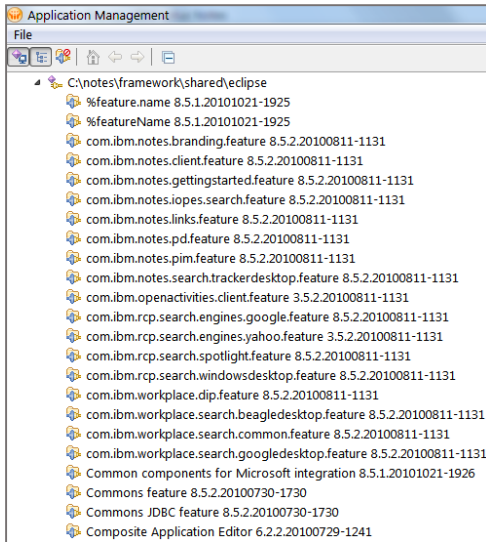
Application Management

File

C:\notes\framework\shared\eclipse
%feature.name 8.5.1.20101021-1925
%featureName 8.5.1.20101021-1925
com.ibm.notes.branding.feature 8.5.2.20100811-1131
com.ibm.notes.client.feature 8.5.2.20100811-1131
com.ibm.notes.gettingstarted.feature 8.5.2.20100811-1131
com.ibm.notes.iopes.search.feature 8.5.2.20100811-1131
com.ibm.notes.links.feature 8.5.2.20100811-1131
com.ibm.notes.pd.feature 8.5.2.20100811-1131
com.ibm.notes.pim.feature 8.5.2.20100811-1131
com.ibm.notes.search.trackerdesktop.feature 8.5.2.20100811-1131
com.ibm.openactivities.client.feature 3.5.2.20100811-1131
com.ibm.rcp.search.engines.google.feature 8.5.2.20100811-1131
com.ibm.rcp.search.engines.yahoo.feature 3.5.2.20100811-1131
com.ibm.rcp.search.spotlight.feature 8.5.2.20100811-1131
com.ibm.rcp.search.windowsdesktop.feature 8.5.2.20100811-1131
com.ibm.workplace.dip.feature 8.5.2.20100811-1131
com.ibm.workplace.search.beagledesktop.feature 8.5.2.20100811-1131
com.ibm.workplace.search.common.feature 8.5.2.20100811-1131
com.ibm.workplace.search.googledesktop.feature 8.5.2.20100811-1131
Common components for Microsoft integration 8.5.1.20101021-1926
Commons feature 8.5.2.20100730-1730
Commons JDBC feature 8.5.2.20100730-1730
Composite Application Editor 6.2.2.20100729-1241